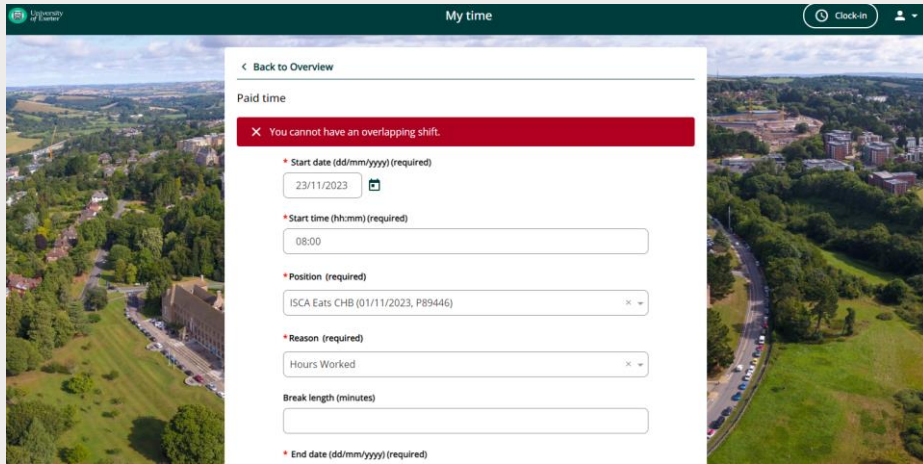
University of Exeter

My time

Clock-in

< Back to Overview

Paid time

✕ You cannot have an overlapping shift.

* Start date (dd/mm/yyyy) (required)

23/11/2023

* Start time (hh:mm) (required)

08:00

* Position (required)

ISCA Eats CHB (01/11/2023, P89446)

* Reason (required)

Hours Worked

Break length (minutes)

* End date (dd/mm/yyyy) (required)